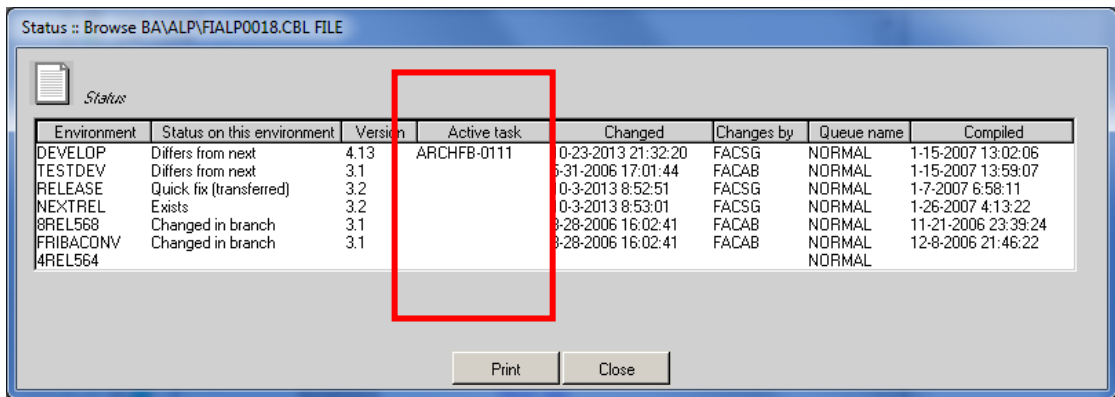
Status :: Browse BA\ALP\FIALP0018.CBL FILE

Status

| Environment | Status on this environment | Version | Active task | Changed | Changes by | Queue name | Compiled |
|---|---|---|---|---|---|---|---|
| DEVELOP | Differs from next | 4.13 | ARCHFB-0111 | 10-23-2013 21:32:20 | FACSG | NORMAL | 1-15-2007 13:02:06 |
| TESTDEV | Differs from next | 3.1 | | 5-31-2006 17:01:44 | FACAB | NORMAL | 1-15-2007 13:59:07 |
| RELEASE | Quick fix (transferred) | 3.2 | | 10-3-2013 8:52:51 | FACSG | NORMAL | 1-7-2007 6:58:11 |
| NEXTREL | Exists | 3.2 | | 10-3-2013 8:53:01 | FACSG | NORMAL | 1-26-2007 4:13:22 |
| 8REL568 | Changed in branch | 3.1 | | 3-28-2006 16:02:41 | FACAB | NORMAL | 11-21-2006 23:39:24 |
| FRIBACONV | Changed in branch | 3.1 | | 3-28-2006 16:02:41 | FACAB | NORMAL | 12-8-2006 21:46:22 |
| 4REL564 | | | | | | NORMAL | |

Print Close